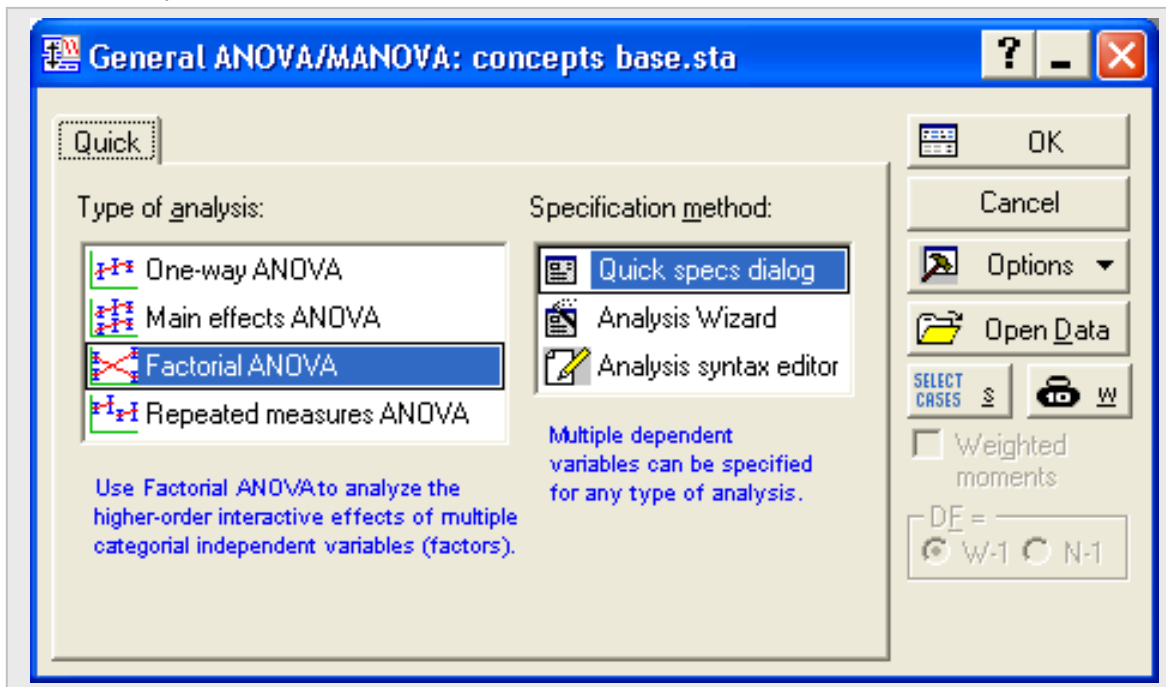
General ANOVA/MANOVA: concepts base.sta

? _ X

Quick

Type of analysis:

One-way ANOVA
Main effects ANOVA
Factorial ANOVA
Repeated measures ANOVA

Use Factorial ANOVA to analyze the higher-order interactive effects of multiple categorial independent variables (factors).

Specification method:

Quick specs dialog
Analysis Wizard
Analysis syntax editor

Multiple dependent variables can be specified for any type of analysis.

OK
Cancel
Options
Open Data
SELECT CASES S
W
Weighted moments
DF =
W-1 N-1